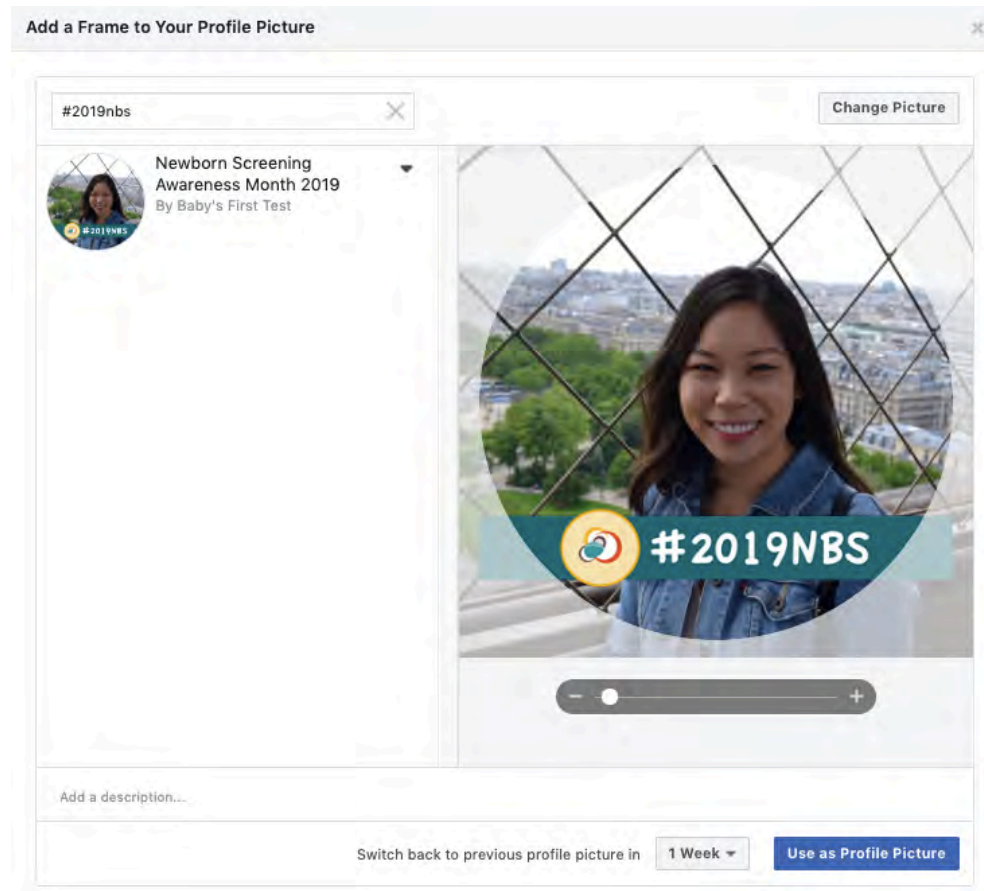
Add a Frame to Your Profile Picture

#2019nbs

Change Picture

#2019NBS

Newborn Screening Awareness Month 2019
By Baby's First Test

#2019NBS

−
+

Add a description...

Switch back to previous profile picture in
1 Week
Use as Profile Picture